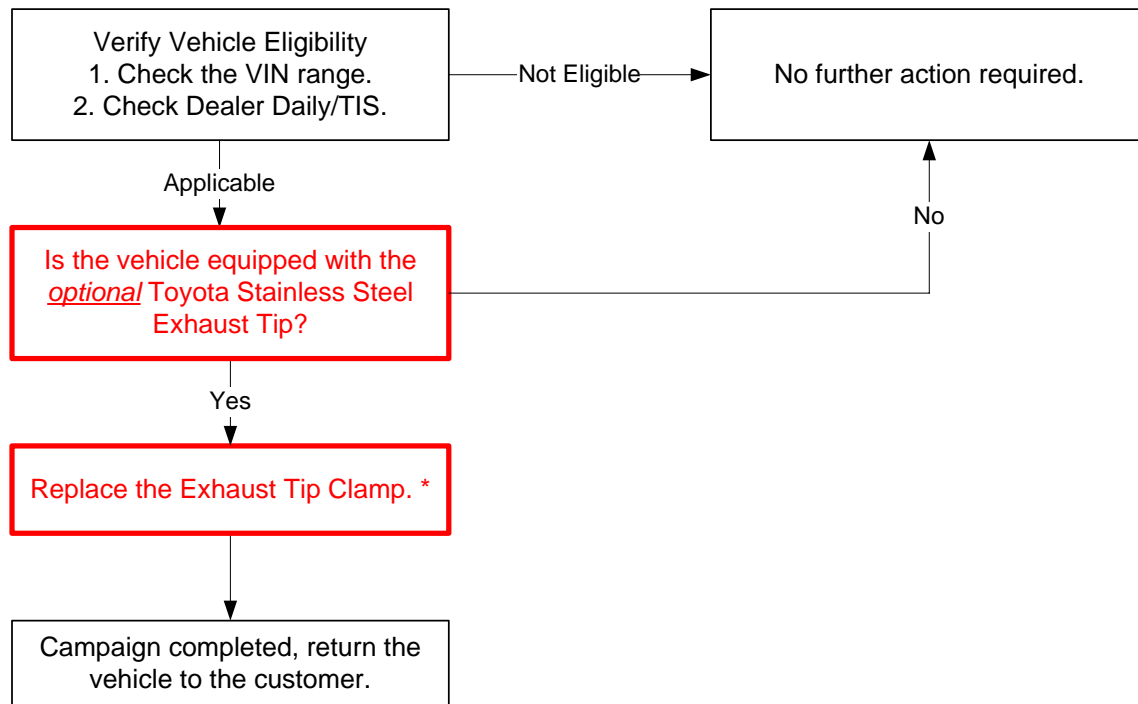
Verify Vehicle Eligibility
1. Check the VIN range.
2. Check Dealer Daily/TIS.

Not Eligible

No further action required.

Applicable

No

Is the vehicle equipped with the *optional* Toyota Stainless Steel Exhaust Tip?

Yes

Replace the Exhaust Tip Clamp. *

Campaign completed, return the vehicle to the customer.